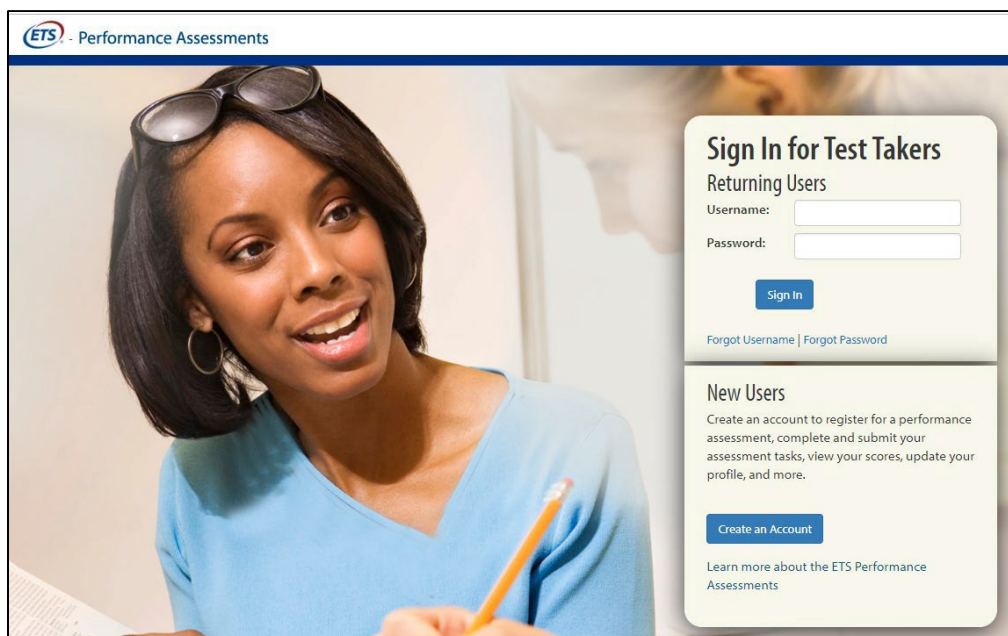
ETS - Performance Assessments

Sign In for Test Takers

Returning Users

Username:

Password:

Sign In

Forgot Username | Forgot Password

New Users

Create an account to register for a performance assessment, complete and submit your assessment tasks, view your scores, update your profile, and more.

Create an Account

Learn more about the ETS Performance Assessments